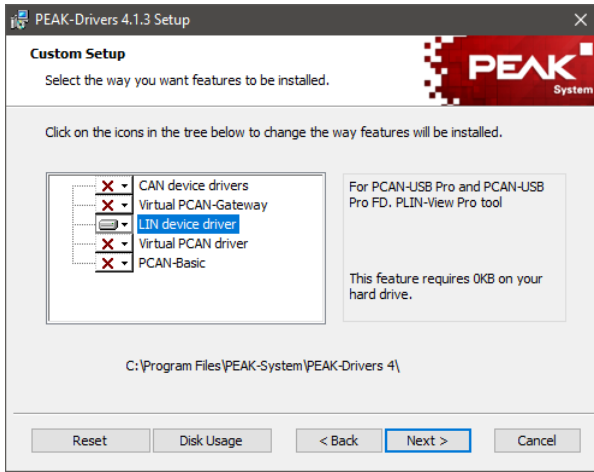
PEAK-Drivers 4.1.3 Setup

Custom Setup

Select the way you want features to be installed.

PEAK System

Click on the icons in the tree below to change the way features will be installed.

CAN device drivers
Virtual PCAN-Gateway
LIN device driver
Virtual PCAN driver
PCAN-Basic

For PCAN-USB Pro and PCAN-USB Pro FD. PLIN-View Pro tool

This feature requires 0KB on your hard drive.

C:\Program Files\PEAK-System\PEAK-Drivers 4\

Reset Disk Usage < Back Next > Cancel